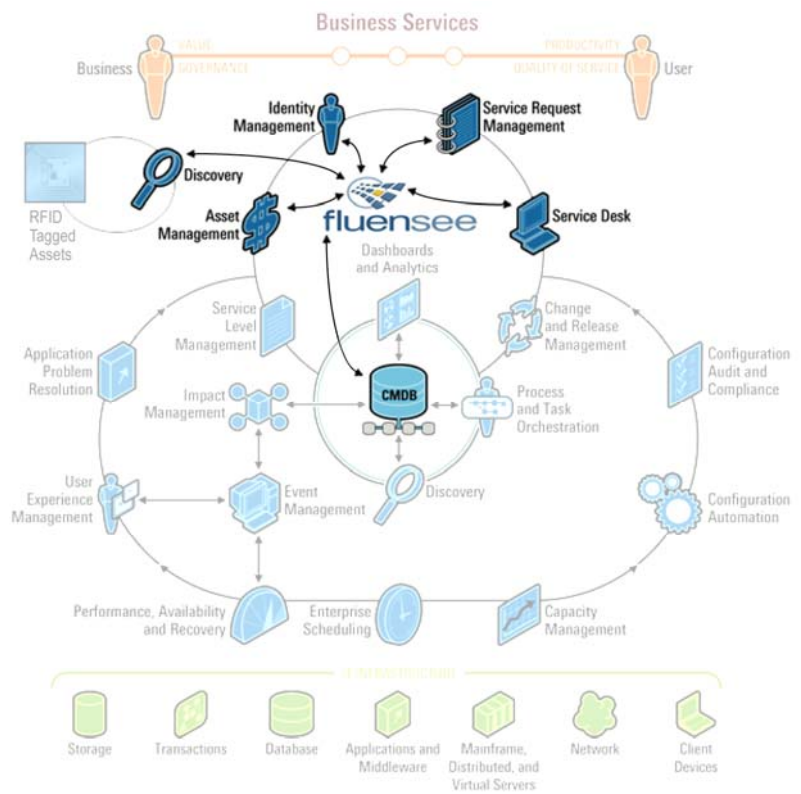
Business Services

Business VALUE GOVERNANCE

PRODUCTIVITY QUALITY OF SERVICE User

Identity Management

Service Request Management

Discovery

RFID Tagged Assets

Asset Management

fluensee

Service Desk

Dashboards and Analytics

Service Level Management

Change and Release Management

Application Problem Resolution

Configuration Audit and Compliance

Impact Management

CMDB

Process and Task Orchestration

User Experience Management

Event Management

Discovery

Configuration Automation

Performance, Availability and Recovery

Enterprise Scheduling

Capacity Management

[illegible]

Storage

Transactions

Database

Applications and Middleware

Mainframe, Distributed, and Virtual Servers

Network

Client Devices